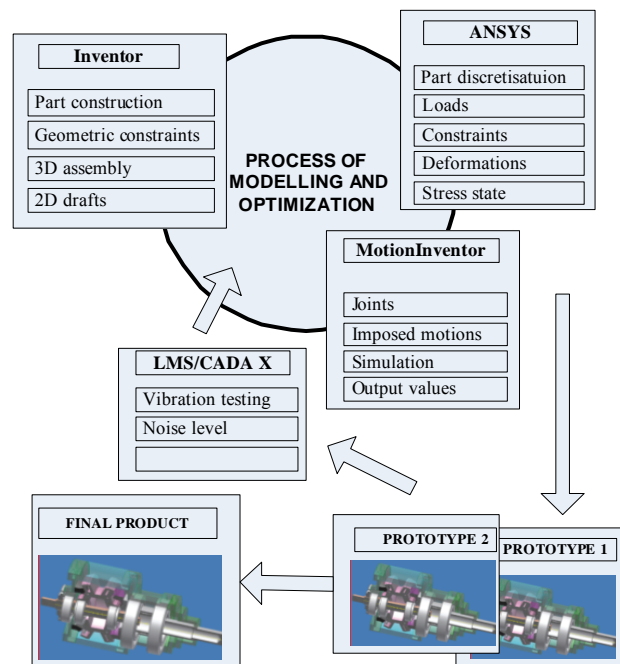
Inventor

Part construction

Geometric constraints

3D assembly

2D drafts

PROCESS OF MODELLING AND OPTIMIZATION

ANSYS

Part discretisatuion

Loads

Constraints

Deformations

Stress state

MotionInventor

Joints

Imposed motions

Simulation

Output values

LMS/CADA X

Vibration testing

Noise level

FINAL PRODUCT

PROTOTYPE 2

PROTOTYPE 1